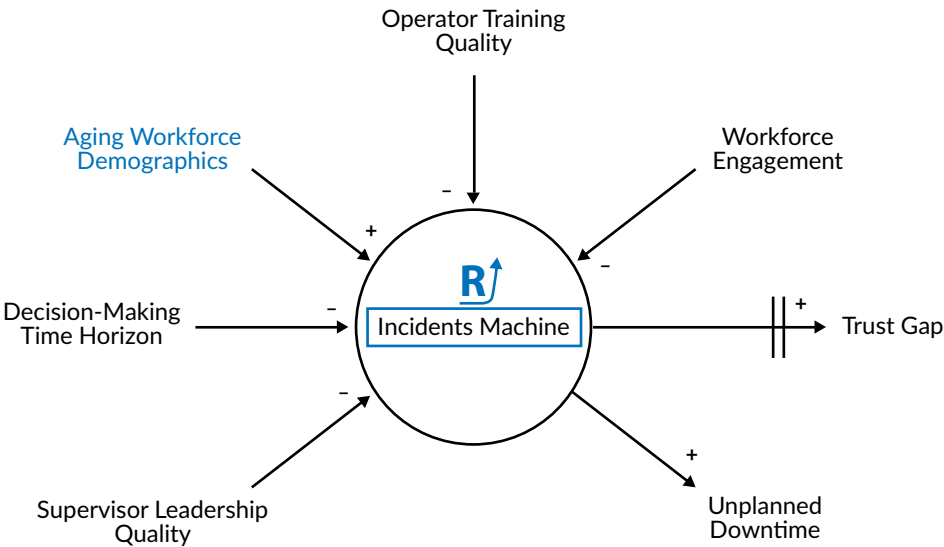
Operator Training Quality

Aging Workforce Demographics

Workforce Engagement

–

+

–

R

Decision-Making Time Horizon

–

Incidents Machine

+

Trust Gap

–

+

Supervisor Leadership Quality

Unplanned Downtime